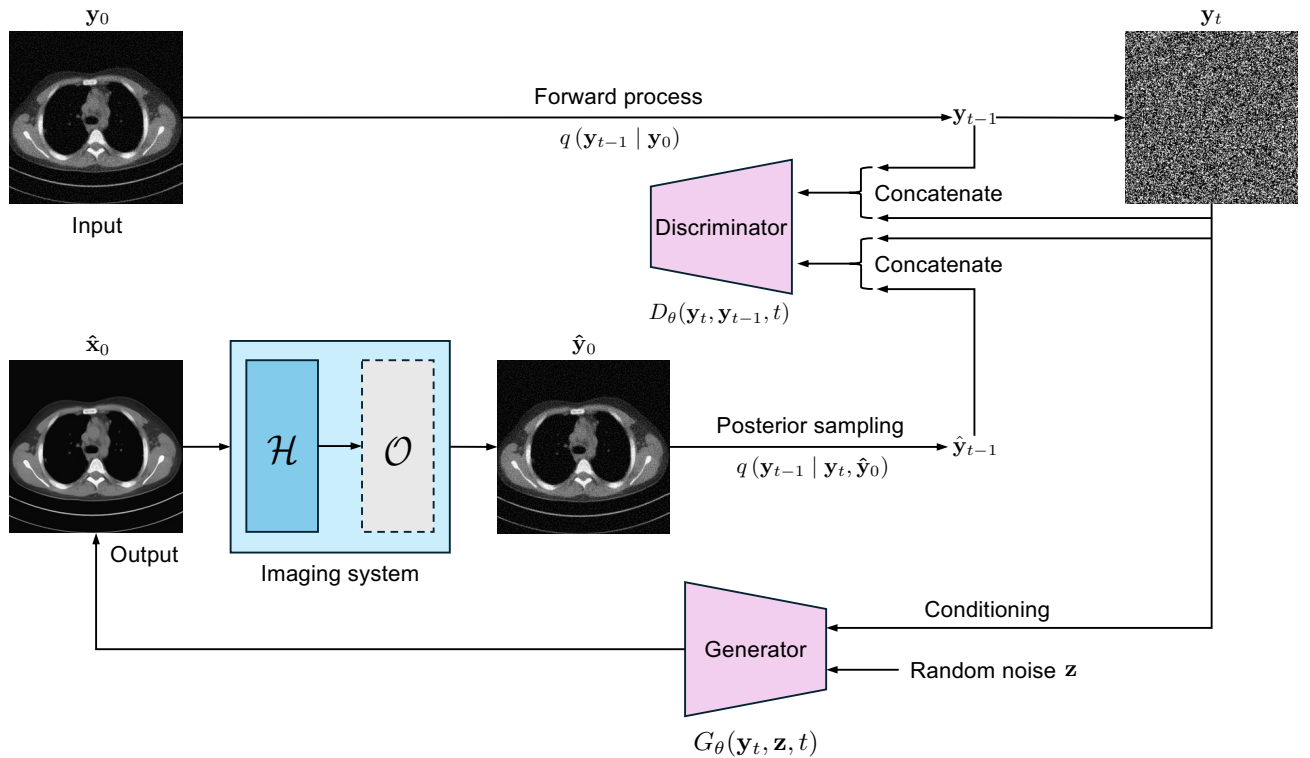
$\mathbf{y}_0$

Input

Forward process

$q(\mathbf{y}_{t-1} \mid \mathbf{y}_0)$

$\mathbf{y}_{t-1}$

$\mathbf{y}_t$

Concatenate

Discriminator

Concatenate

$D_\theta(\mathbf{y}_t, \mathbf{y}_{t-1}, t)$

$\hat{\mathbf{x}}_0$

$\mathcal{H}$

$\mathcal{O}$

$\hat{\mathbf{y}}_0$

Posterior sampling

$q(\mathbf{y}_{t-1} \mid \mathbf{y}_t, \hat{\mathbf{y}}_0)$

$\hat{\mathbf{y}}_{t-1}$

Output

Imaging system

Conditioning

Generator

Random noise $\mathbf{z}$

$G_\theta(\mathbf{y}_t, \mathbf{z}, t)$